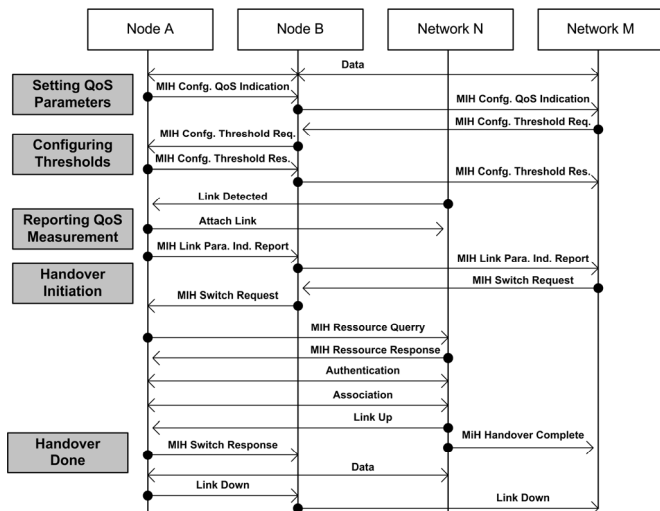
Node A

Node B

Network N

Network M

Data

Setting QoS Parameters

MIH Confg. QoS Indication

MIH Confg. QoS Indication

MIH Confg. Threshold Req.

MIH Confg. Threshold Req.

Configuring Thresholds

MIH Confg. Threshold Res.

MIH Confg. Threshold Res.

Link Detected

Reporting QoS Measurement

Attach Link

MIH Link Para. Ind. Report

MIH Link Para. Ind. Report

Handover Initiation

MIH Switch Request

MIH Switch Request

MIH Ressource Querry

MIH Ressource Response

Authentication

Association

Link Up

Handover Done

MIH Switch Response

MiH Handover Complete

Data

Link Down

Link Down